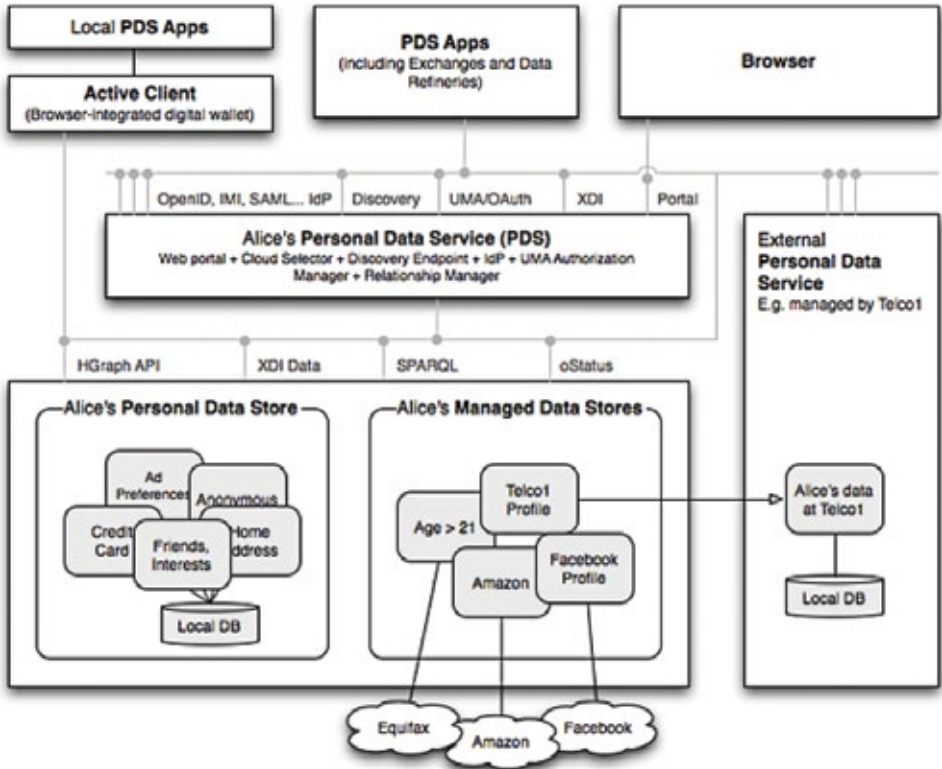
Local PDS Apps

Active Client
(Browser-integrated digital wallet)

PDS Apps
(including Exchanges and Data Refineries)

Browser

OpenID, IMI, SAML... IdP

Discovery

UMA/OAuth

XDI

Portal

Alice's Personal Data Service (PDS)
Web portal + Cloud Selector + Discovery Endpoint + IdP + UMA Authorization Manager + Relationship Manager

External
Personal Data Service
E.g. managed by Telco1

HGraph API

XDI Data

SPARQL

oStatus

Alice's Personal Data Store

Ad Preferences

Anonymous

Credit Card

Friends, Interests

Home Address

Local DB

Alice's Managed Data Stores

Telco1 Profile

Age > 21

Amazon

Facebook Profile

Alice's data at Telco1

Local DB

Equifax

Amazon

Facebook